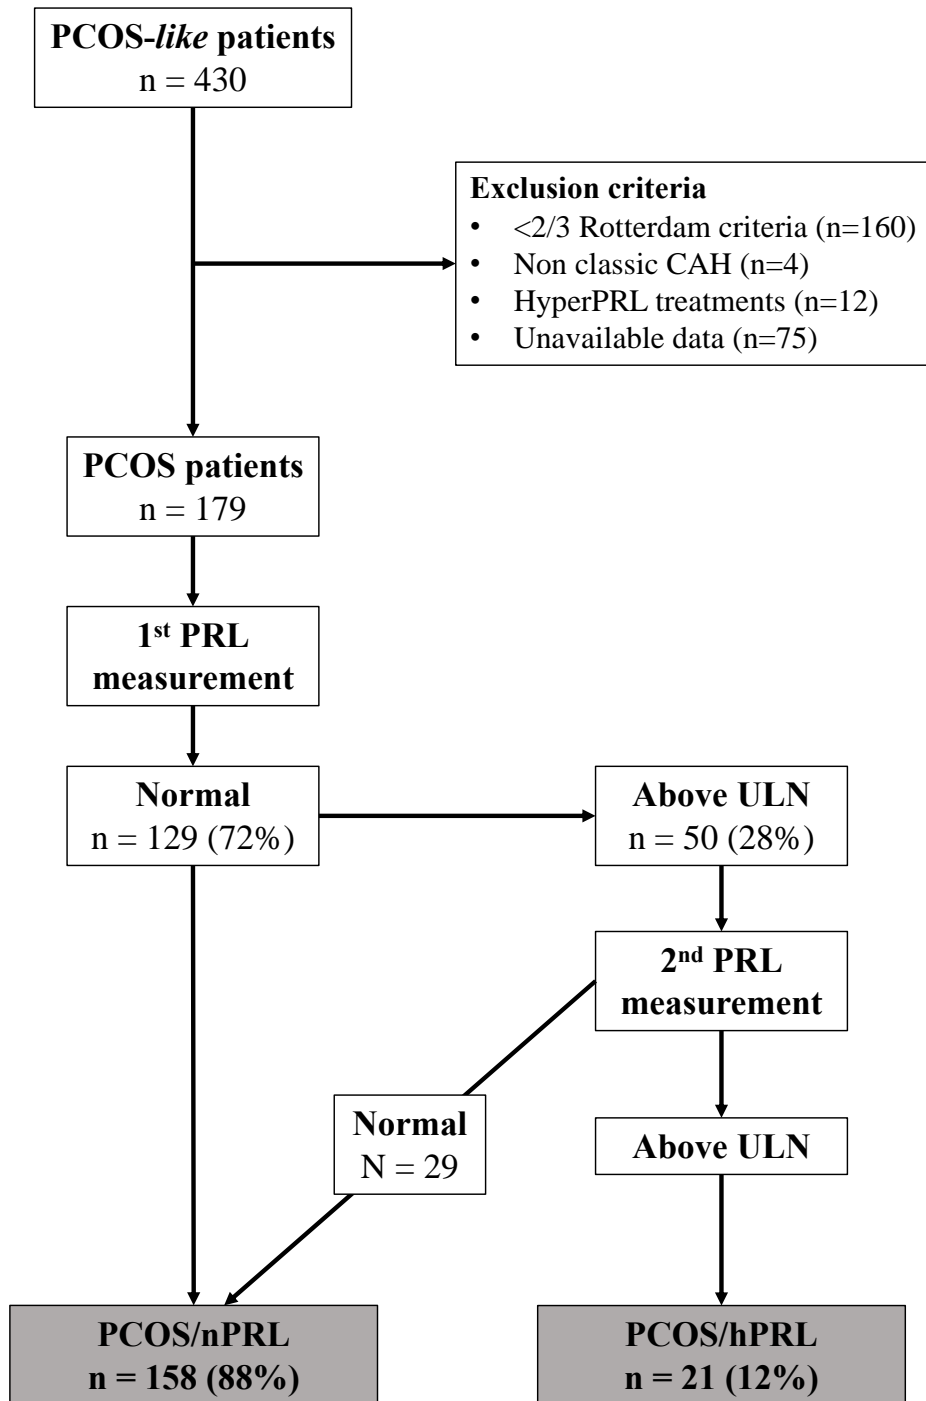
PCOS-like patients
n = 430

Exclusion criteria
- <2/3 Rotterdam criteria (n=160)
- Non classic CAH (n=4)
- HyperPRL treatments (n=12)
- Unavailable data (n=75)

PCOS patients
n = 179

1$^{st}$ PRL measurement

Normal
n = 129 (72%)

Above ULN
n = 50 (28%)

2$^{nd}$ PRL measurement

Normal
N = 29

Above ULN

PCOS/nPRL
n = 158 (88%)

PCOS/hPRL
n = 21 (12%)